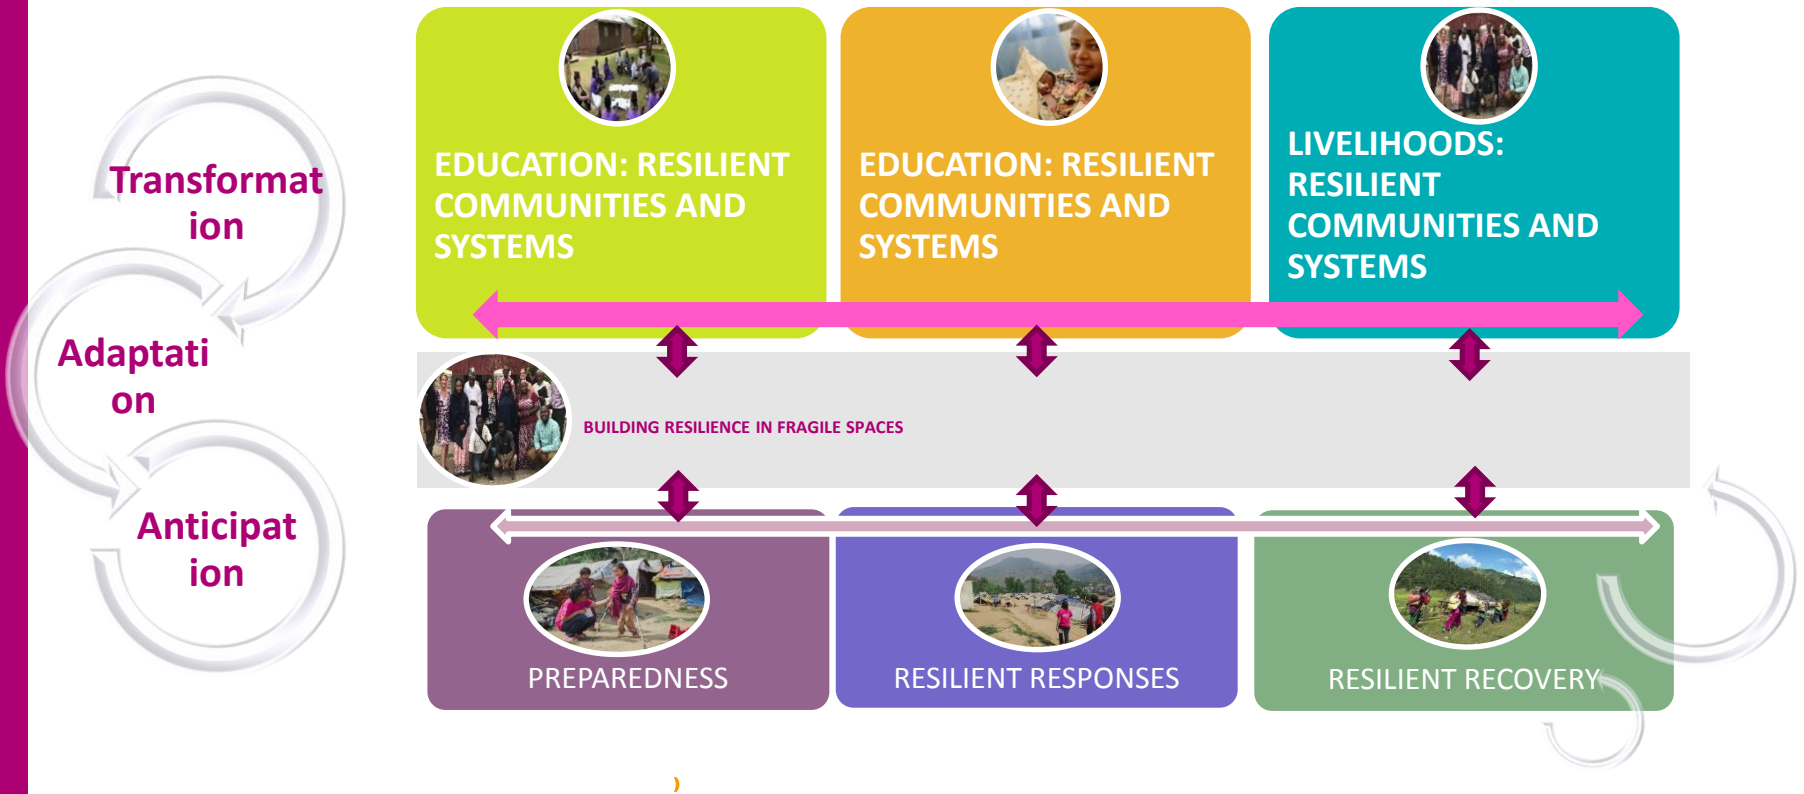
Transformation

Adaptation

Anticipation

EDUCATION: RESILIENT COMMUNITIES AND SYSTEMS

EDUCATION: RESILIENT COMMUNITIES AND SYSTEMS

LIVELIHOODS: RESILIENT COMMUNITIES AND SYSTEMS

BUILDING RESILIENCE IN FRAGILE SPACES

PREPAREDNESS

RESILIENT RESPONSES

RESILIENT RECOVERY